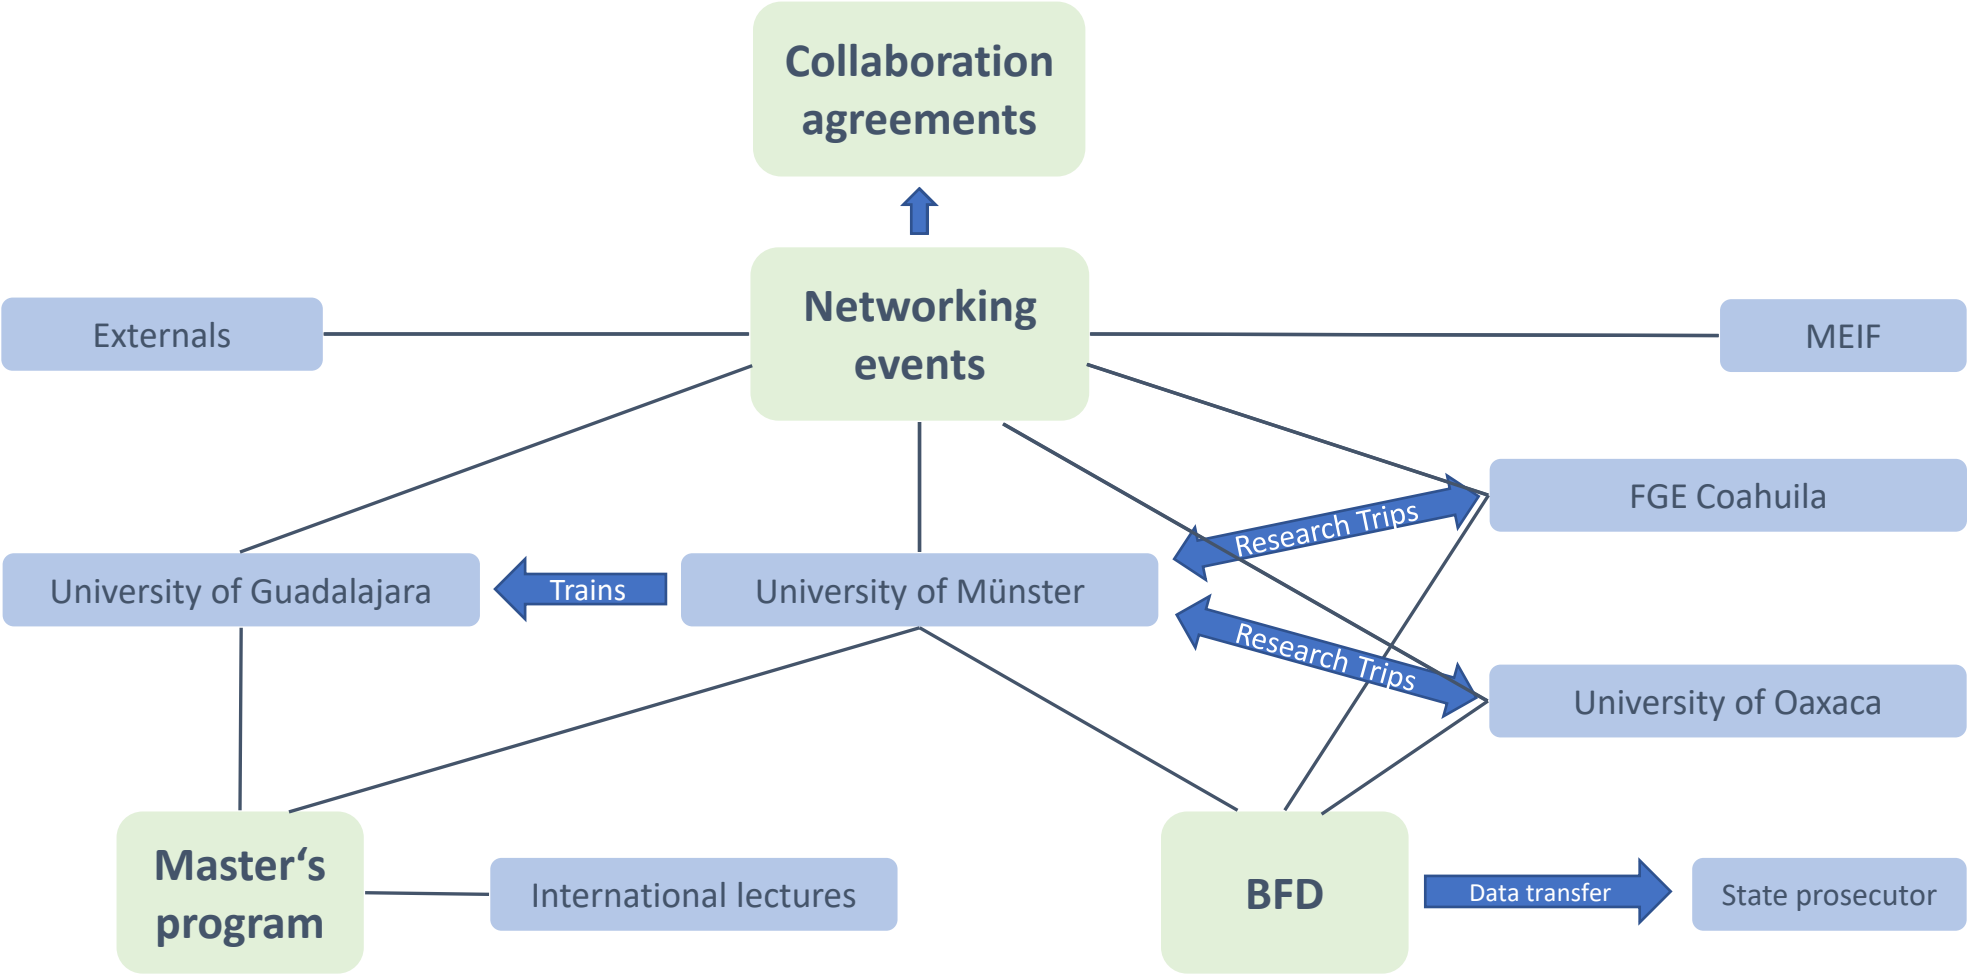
Collaboration agreements

Externals

Networking events

MEIF

FGE Coahuila

Research Trips

University of Guadalajara

Trains

University of Münster

Research Trips

University of Oaxaca

Master‘s program

International lectures

BFD

Data transfer

State prosecutor